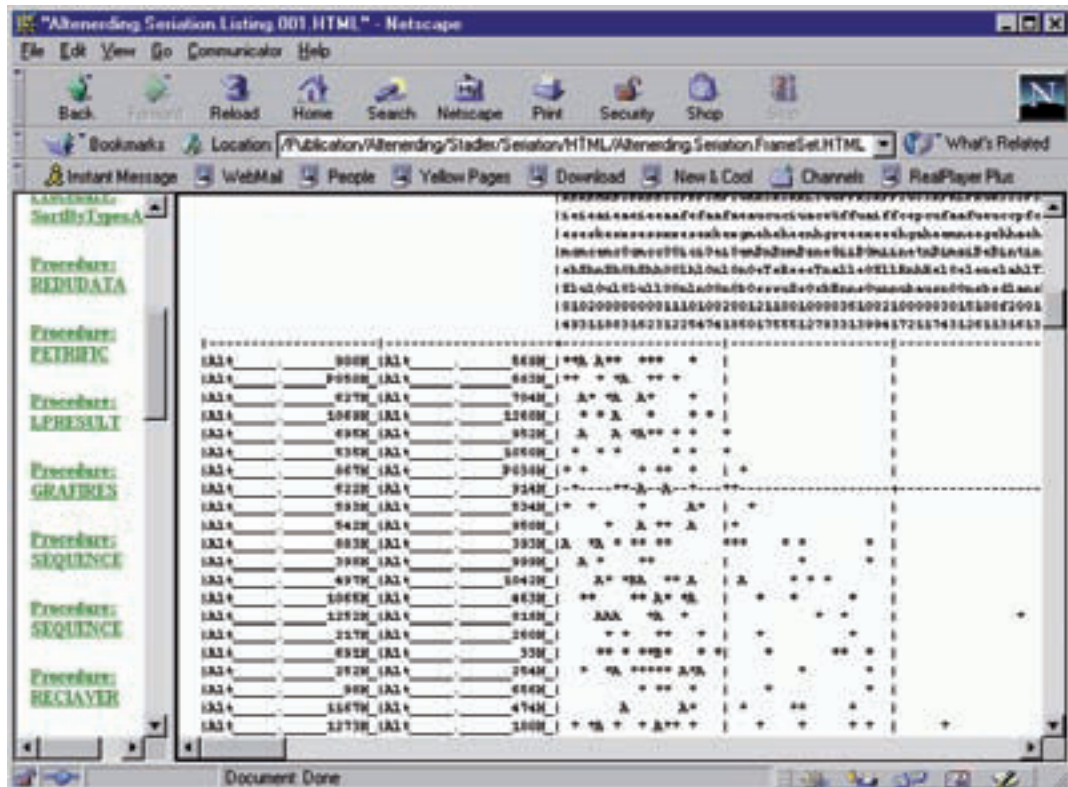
"Altenerding Seriation Listing 001.HTML" - Netscape

File Edit View Go Communicator Help

Back Forward Reload Home Search Netscape Print Security Shop Stop

Bookmarks Location: /Publication/Altenerding/Stadler/Seriation/HTML/Altenerding.Seriation.FrameSet.HTML What's Related

Instant Message WebMail People Yellow Pages Download New & Cool Channels RealPlayer Plus

SortByTypesA

Procedure: REDUDATA

Procedure: PETRIFIC

Procedure: LPRESULT

Procedure: GRAFIRES

Procedure: SEQUENCE

Procedure: SEQUENCE

Procedure: RECIAYER

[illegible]

Document: Done